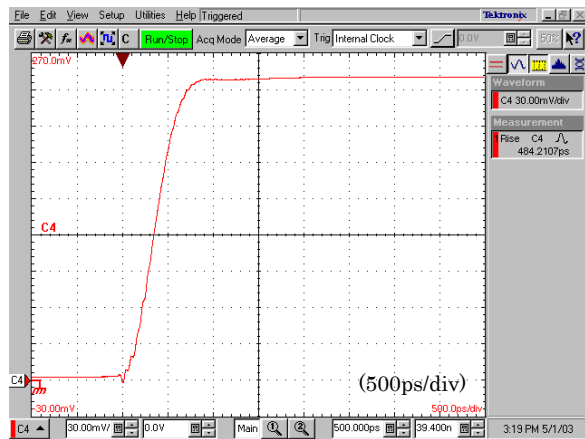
File Edit View Setup Utilities Help Triggered

Tektronix

C Run/Stop Acq Mode Average Trig Internal Clock 0.0V 50%

270.0mV

Waveform
C4 30.00mV/div

Measurement
Rise C4
484.2107ps

C4

C4

(500ps/div)

-30.00mV

500.0ps/div

C4 30.00mV/ 0.0V Main 500.000ps 39.400n 3:19 PM 5/1/03